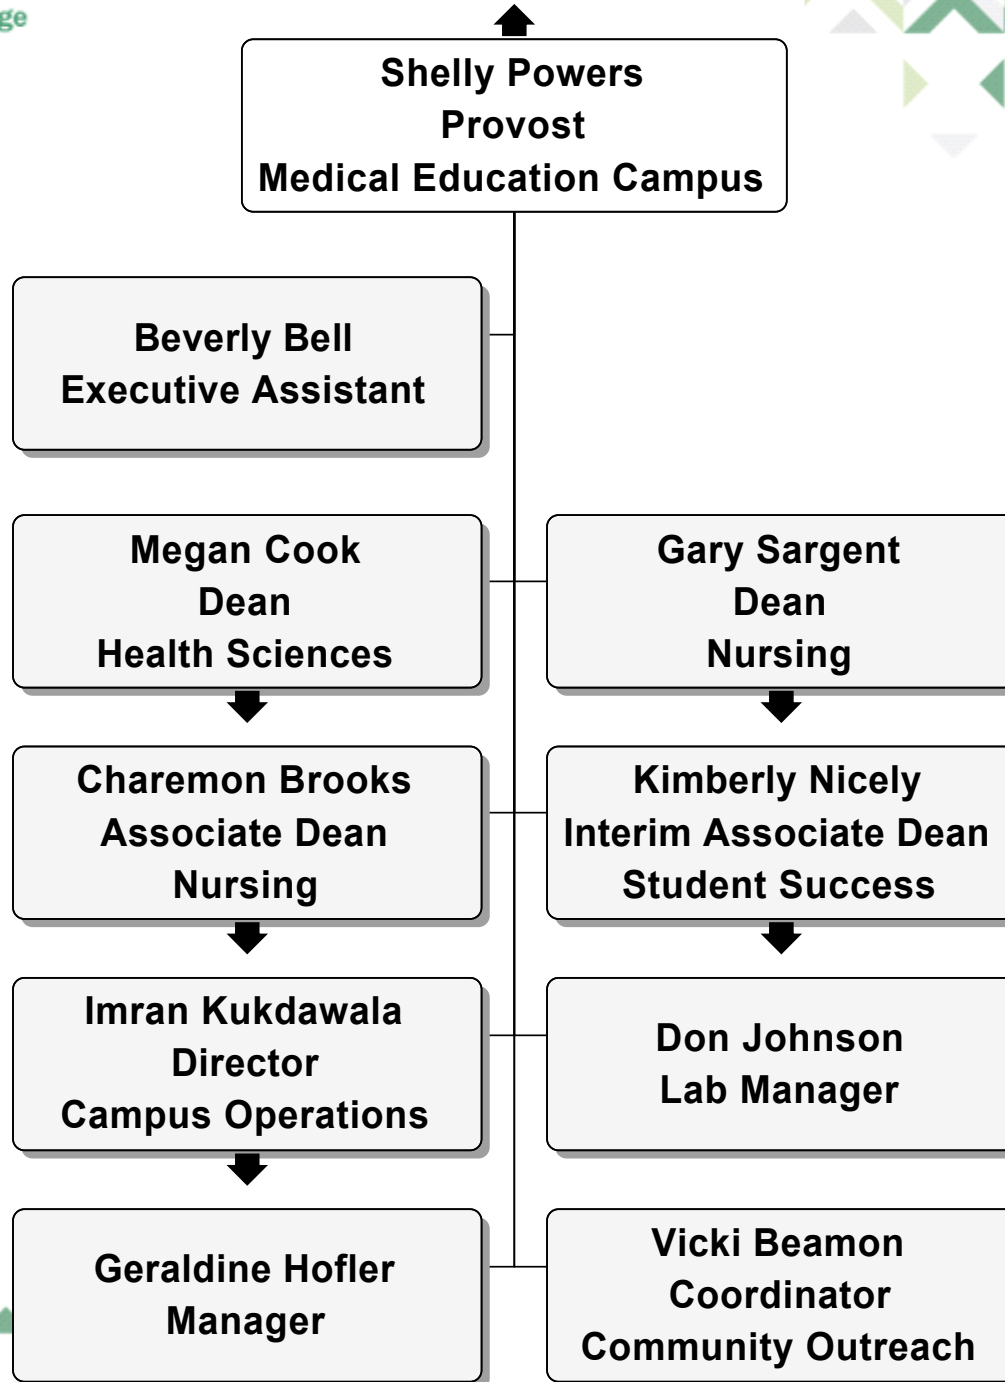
ge

Shelly Powers
Provost
Medical Education Campus

Beverly Bell
Executive Assistant

Megan Cook
Dean
Health Sciences

Gary Sargent
Dean
Nursing

Charemon Brooks
Associate Dean
Nursing

Kimberly Nicely
Interim Associate Dean
Student Success

Imran Kukdawala
Director
Campus Operations

Don Johnson
Lab Manager

Geraldine Hofler
Manager

Vicki Beamon
Coordinator
Community Outreach